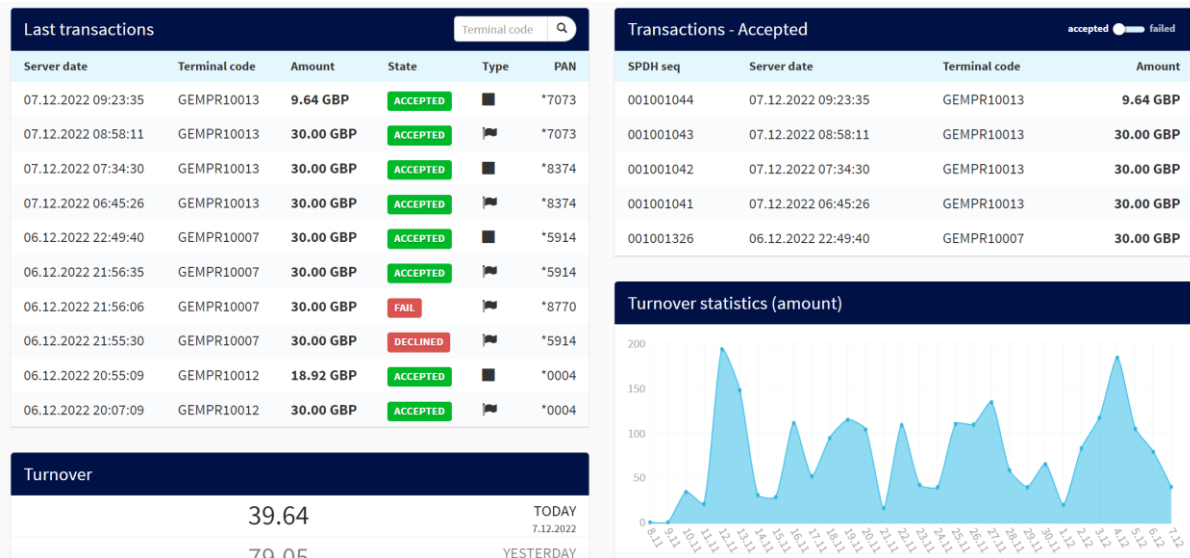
Last transactions

Terminal code

| Server date | Terminal code | Amount | State | Type | PAN |
|---|---|---|---|---|---|
| 07.12.2022 09:23:35 | GEMPR10013 | 9.64 GBP | ACCEPTED | | *7073 |
| 07.12.2022 08:58:11 | GEMPR10013 | 30.00 GBP | ACCEPTED | | *7073 |
| 07.12.2022 07:34:30 | GEMPR10013 | 30.00 GBP | ACCEPTED | | *8374 |
| 07.12.2022 06:45:26 | GEMPR10013 | 30.00 GBP | ACCEPTED | | *8374 |
| 06.12.2022 22:49:40 | GEMPR10007 | 30.00 GBP | ACCEPTED | | *5914 |
| 06.12.2022 21:56:35 | GEMPR10007 | 30.00 GBP | ACCEPTED | | *5914 |
| 06.12.2022 21:56:06 | GEMPR10007 | 30.00 GBP | FAIL | | *8770 |
| 06.12.2022 21:55:30 | GEMPR10007 | 30.00 GBP | DECLINED | | *5914 |
| 06.12.2022 20:55:09 | GEMPR10012 | 18.92 GBP | ACCEPTED | | *0004 |
| 06.12.2022 20:07:09 | GEMPR10012 | 30.00 GBP | ACCEPTED | | *0004 |

Turnover

39.64 TODAY 7.12.2022

79.05 YESTERDAY

Transactions - Accepted

accepted failed

| SPDH seq | Server date | Terminal code | Amount |
|---|---|---|---|
| 001001044 | 07.12.2022 09:23:35 | GEMPR10013 | 9.64 GBP |
| 001001043 | 07.12.2022 08:58:11 | GEMPR10013 | 30.00 GBP |
| 001001042 | 07.12.2022 07:34:30 | GEMPR10013 | 30.00 GBP |
| 001001041 | 07.12.2022 06:45:26 | GEMPR10013 | 30.00 GBP |
| 001001326 | 06.12.2022 22:49:40 | GEMPR10007 | 30.00 GBP |

Turnover statistics (amount)

200
150
100
50
0

8.11 9.11 10.11 11.11 12.11 13.11 14.11 15.11 16.11 17.11 18.11 19.11 20.11 21.11 22.11 23.11 24.11 25.11 26.11 27.11 28.11 29.11 30.11 1.12 2.12 3.12 4.12 5.12 6.12 7.12